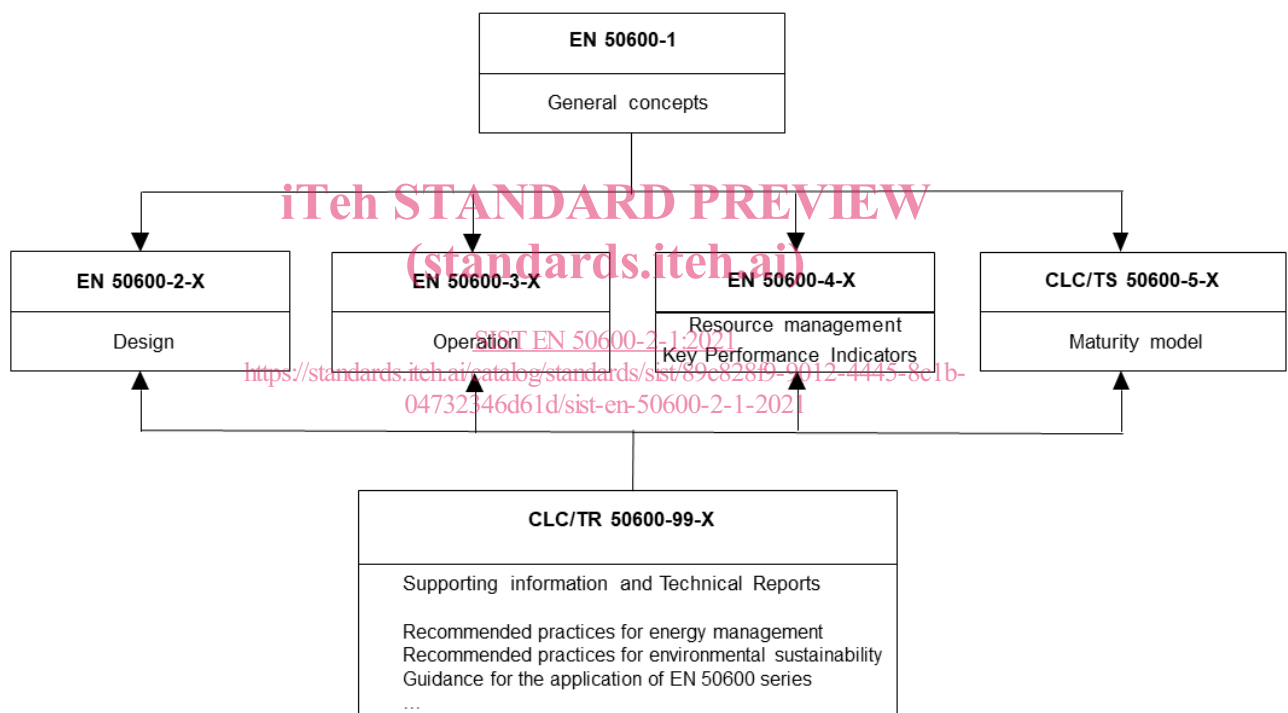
EN 50600-1

General concepts

iTeh STANDARD PREVIEW
(standards.iteh.ai)

EN 50600-2-X

Design

EN 50600-3-X

Operation

EN 50600-4-X

Resource management
Key Performance Indicators

CLC/TS 50600-5-X

Maturity model

SIST EN 50600-2-1:2021
https://standards.iteh.ai/catalog/standards/sist/89c828f9-9012-4445-8c1b-04732346d61d/sist-en-50600-2-1-2021

CLC/TR 50600-99-X

Supporting information and Technical Reports

Recommended practices for energy management
Recommended practices for environmental sustainability
Guidance for the application of EN 50600 series
…